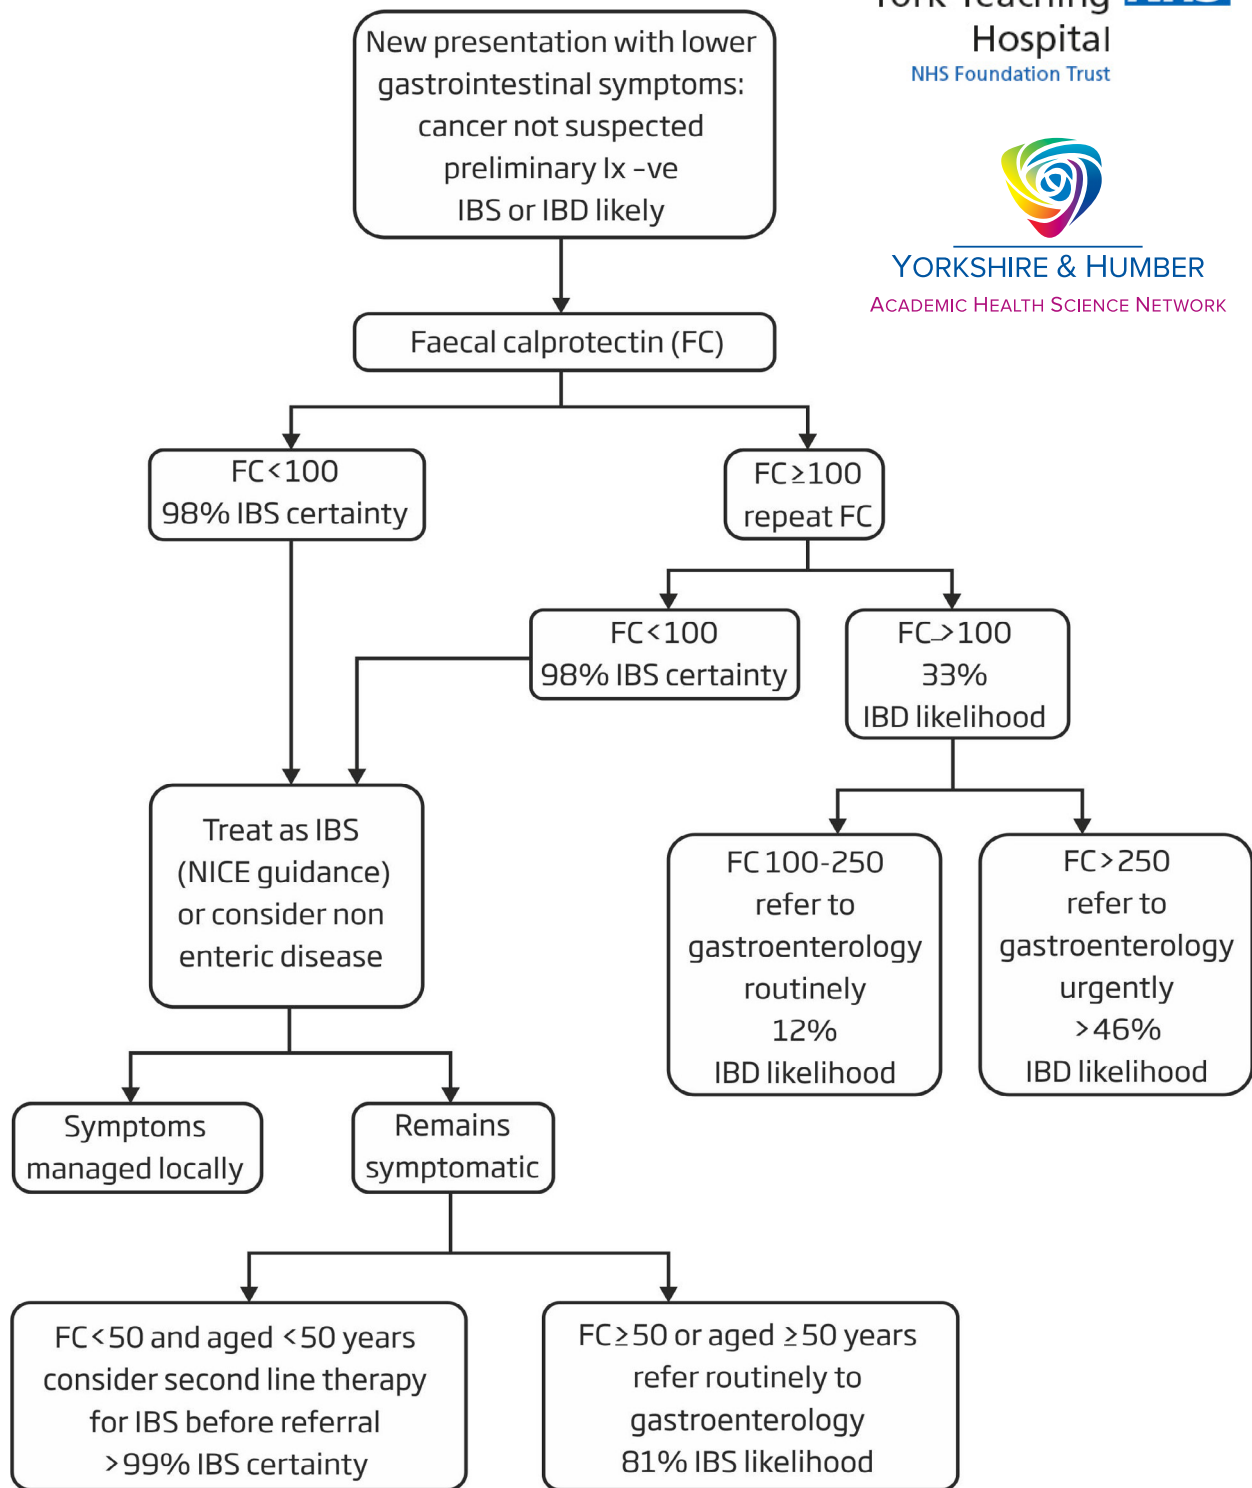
Hospital
NHS Foundation Trust

YORKSHIRE & HUMBER
ACADEMIC HEALTH SCIENCE NETWORK

New presentation with lower gastrointestinal symptoms: cancer not suspected preliminary Ix -ve IBS or IBD likely

Faecal calprotectin (FC)

FC<100
98% IBS certainty

FC≥100
repeat FC

FC<100
98% IBS certainty

FC>100
33%
IBD likelihood

Treat as IBS (NICE guidance) or consider non enteric disease

FC 100-250
refer to gastroenterology routinely
12%
IBD likelihood

FC>250
refer to gastroenterology urgently
>46%
IBD likelihood

Symptoms managed locally

Remains symptomatic

FC<50 and aged <50 years consider second line therapy for IBS before referral
>99% IBS certainty

FC≥50 or aged ≥50 years refer routinely to gastroenterology
81% IBS likelihood